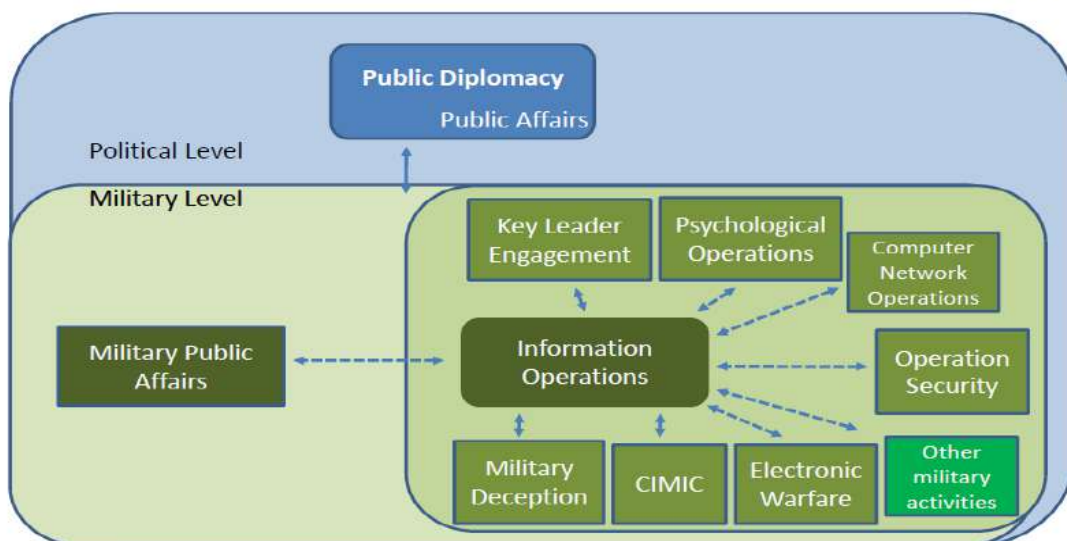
Public Diplomacy

Public Affairs

Political Level

Military Level

Key Leader Engagement

Psychological Operations

Computer Network Operations

Military Public Affairs

Information Operations

Operation Security

Military Deception

CIMIC

Electronic Warfare

Other military activities